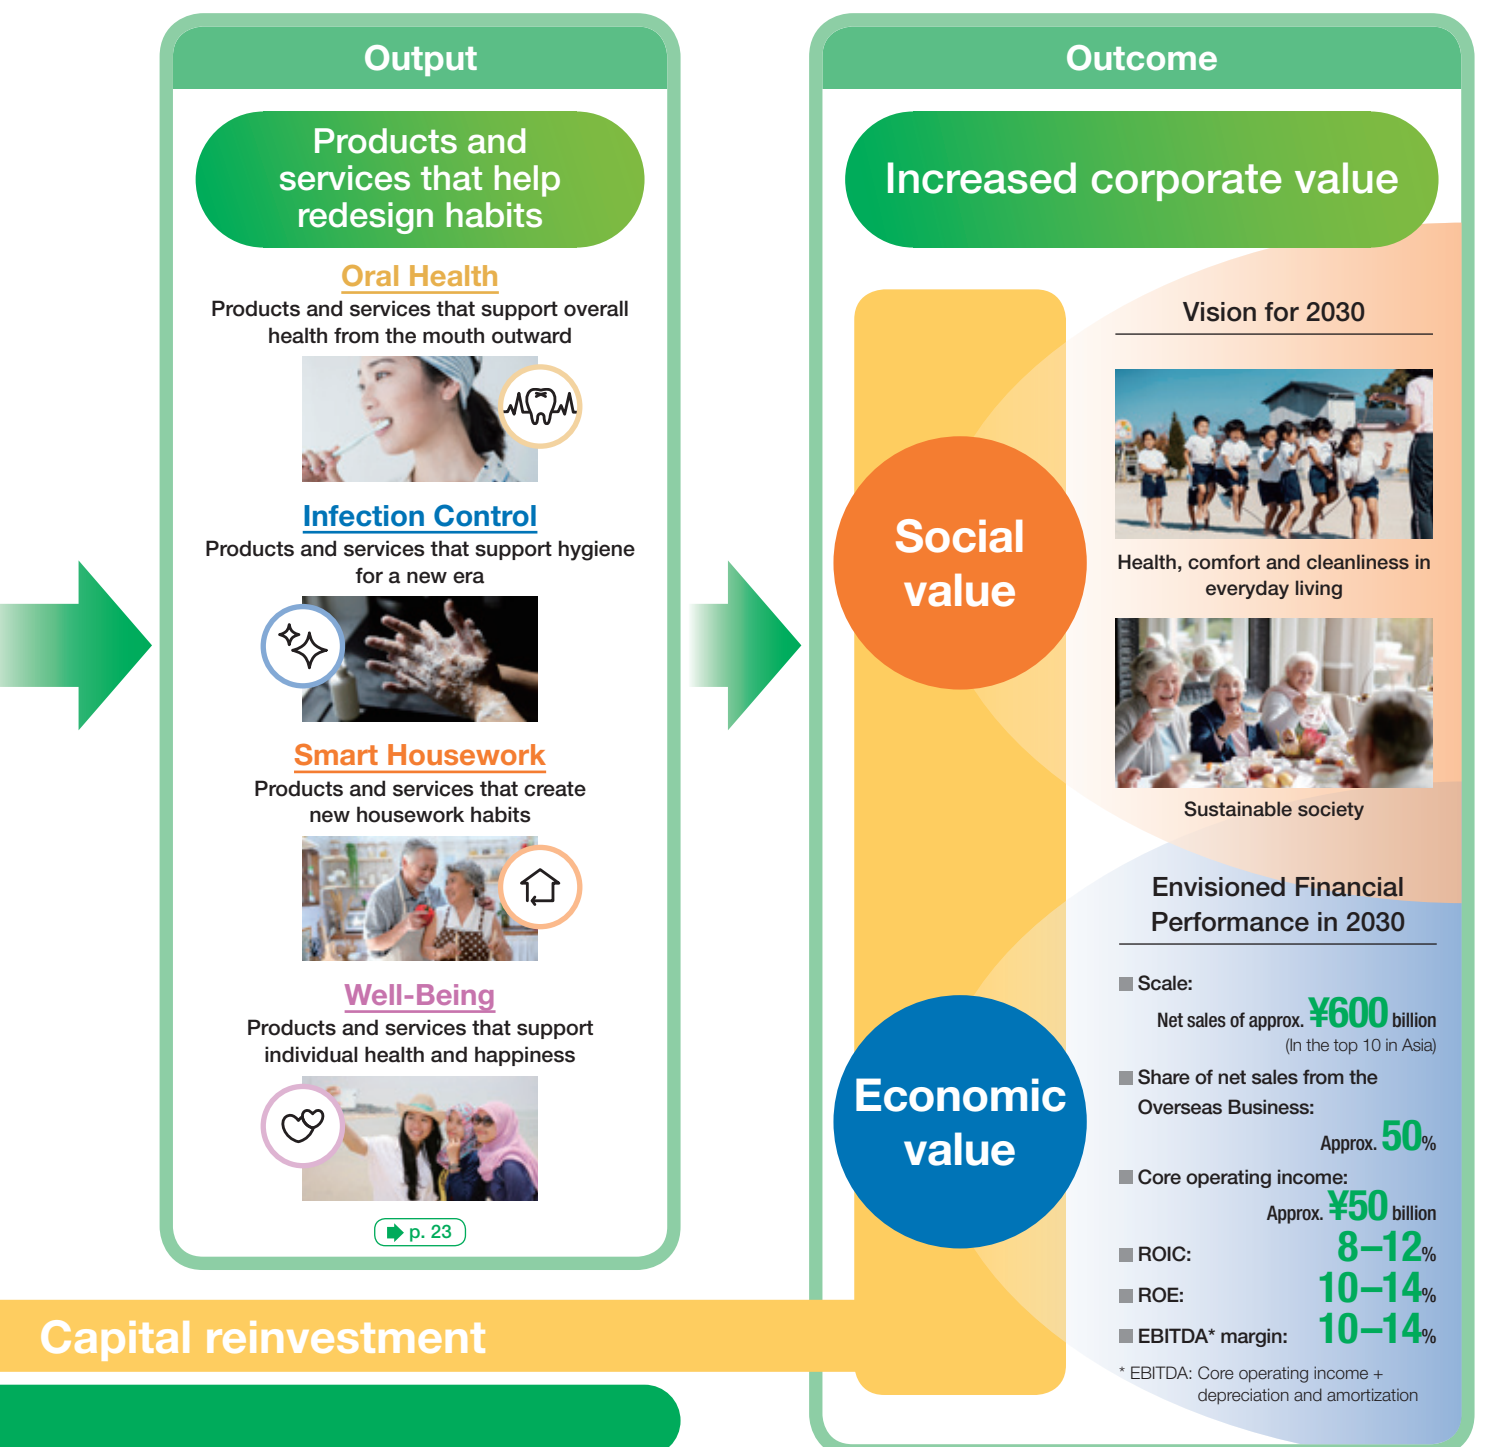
Output

Products and services that help redesign habits

Oral Health
Products and services that support overall health from the mouth outward

Infection Control
Products and services that support hygiene for a new era

Smart Housework
Products and services that create new housework habits

Well-Being
Products and services that support individual health and happiness

p. 23

Outcome

Increased corporate value

Social value

Vision for 2030

Health, comfort and cleanliness in everyday living

Sustainable society

Economic value

Envisioned Financial Performance in 2030

Scale:
Net sales of approx. ¥600 billion
(In the top 10 in Asia)

Share of net sales from the Overseas Business:
Approx. 50%

Core operating income:
Approx. ¥50 billion

ROIC: 8–12%

ROE: 10–14%

EBITDA* margin: 10–14%

* EBITDA: Core operating income + depreciation and amortization

Capital reinvestment